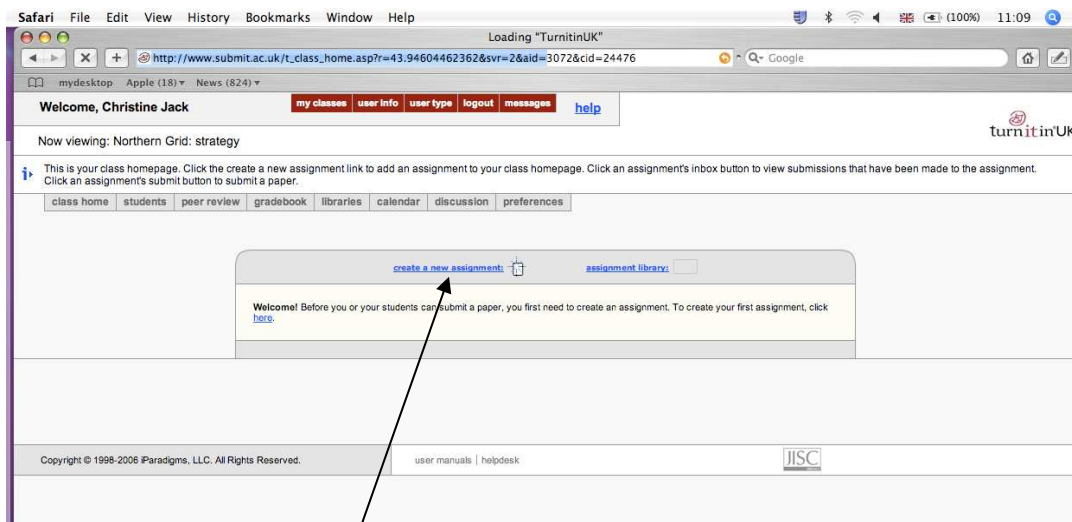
Safari File Edit View History Bookmarks Window Help

(100%) 11:09

Loading "TurnitinUK"

http://www.submit.ac.uk/t_class_home.asp?r=43.94604462362&svr=2&aid=3072&cid=24476

Q- Google

mydesktop Apple (18) ▾ News (824) ▾

Welcome, Christine Jack

my classes | user info | user type | logout | messages

help

turnitinUK

Now viewing: Northern Grid: strategy

This is your class homepage. Click the create a new assignment link to add an assignment to your class homepage. Click an assignment's inbox button to view submissions that have been made to the assignment. Click an assignment's submit button to submit a paper.

class home | students | peer review | gradebook | libraries | calendar | discussion | preferences

create a new assignment:

assignment library:

Welcome! Before you or your students can submit a paper, you first need to create an assignment. To create your first assignment, click here.

Copyright © 1998-2006 iParadigms, LLC. All Rights Reserved.

user manuals | helpdesk

JISC